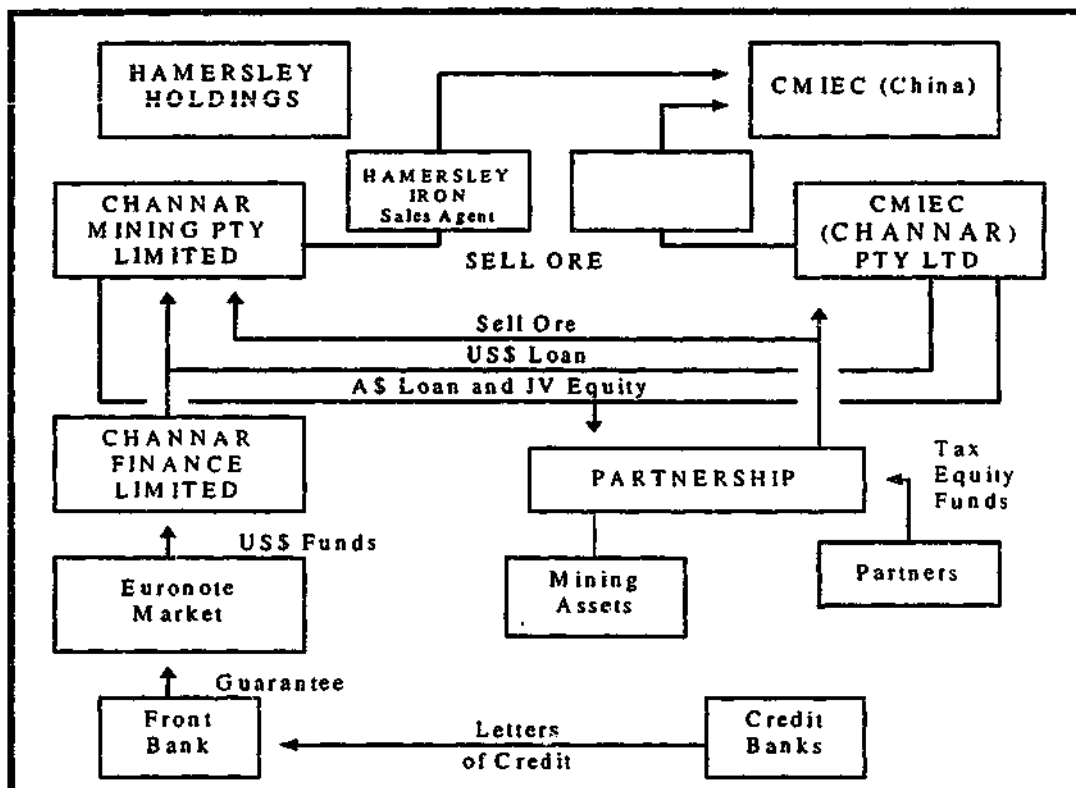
HAMERSLEY HOLDINGS

CMIEC (China)

HAMERSLEY IRON Sales Agent

CHANNAR MINING PTY LIMITED

CMIEC (CHANNAR) PTY LTD

SELL ORE

Sell Ore

US\$ Loan

A\$ Loan and JV Equity

CHANNAR FINANCE LIMITED

PARTNERSHIP

Tax Equity Funds

US\$ Funds

Euronote Market

Mining Assets

Partners

Guarantee

Front Bank

Letters of Credit

Credit Banks